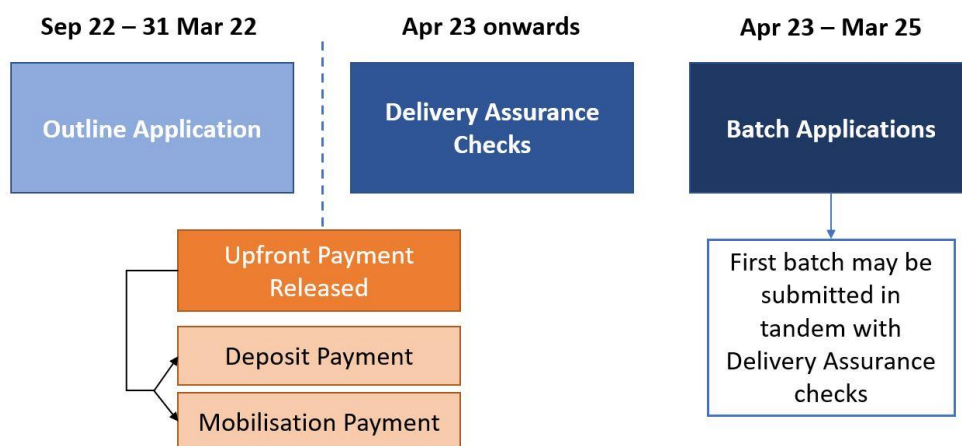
Sep 22 – 31 Mar 22

Apr 23 onwards

Apr 23 – Mar 25

Outline Application

Delivery Assurance Checks

Batch Applications

Upfront Payment Released

Deposit Payment

Mobilisation Payment

First batch may be submitted in tandem with Delivery Assurance checks